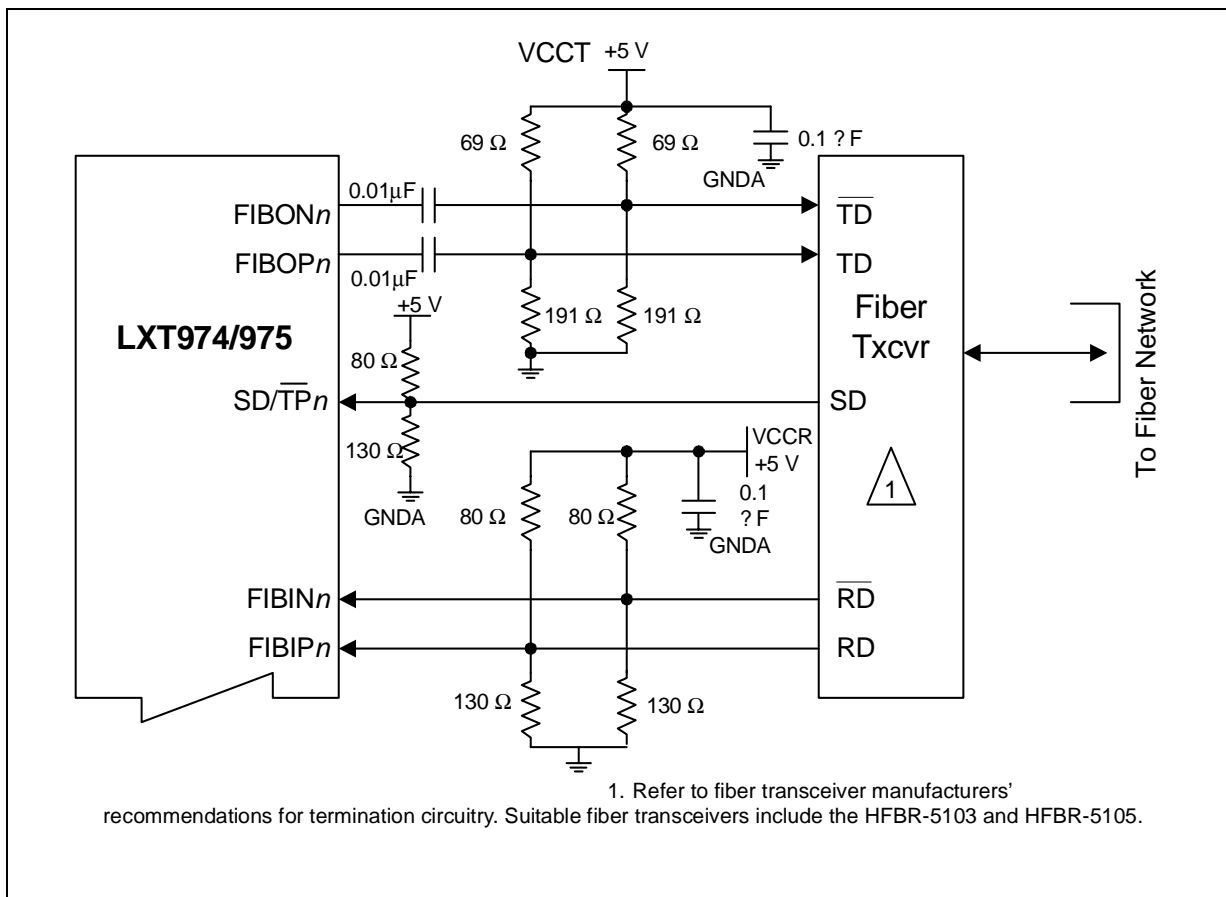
VCCT +5 V

69 Ω

69 Ω

0.1 ? F

GNDA

0.01µF

FIBON$n$

$\overline{TD}$

FIBOP$n$

TD

0.01µF

+5 V

191 Ω

191 Ω

Fiber

Txcvr

LXT974/975

80 Ω

SD/$\overline{TP}n$

SD

130 Ω

VCCR +5 V

0.1 ? F

GNDA

GNDA

80 Ω

80 Ω

1

To Fiber Network

FIBIN$n$

$\overline{RD}$

FIBIP$n$

RD

130 Ω

130 Ω

1. Refer to fiber transceiver manufacturers' recommendations for termination circuitry. Suitable fiber transceivers include the HFBR-5103 and HFBR-5105.